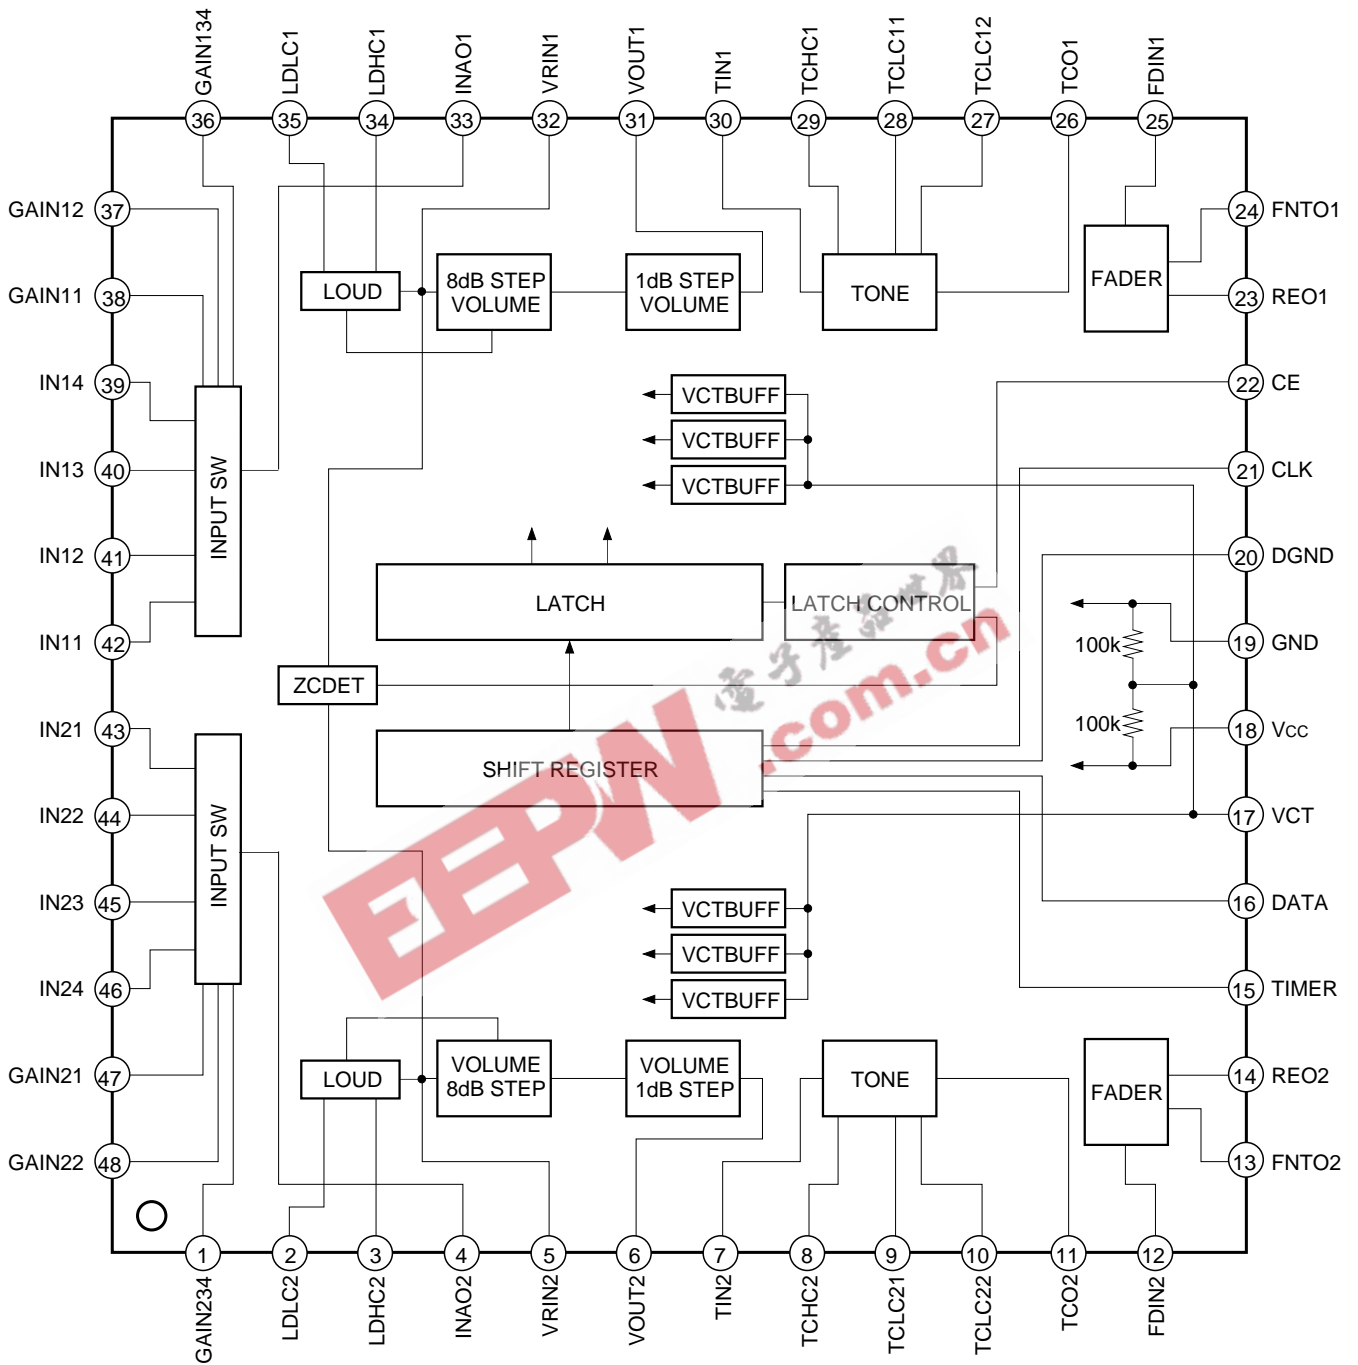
GAIN134 36
LDLC1 35
LDHC1 34
INAO1 33
VRIN1 32
VOUT1 31
TIN1 30
TCHC1 29
TCLC11 28
TCLC12 27
TCO1 26
FDIN1 25

GAIN12 37
GAIN11 38
IN14 39
IN13 40
IN12 41
IN11 42
IN21 43
IN22 44
IN23 45
IN24 46
GAIN21 47
GAIN22 48

24 FNTO1
23 REO1
22 CE
21 CLK
20 DGND
19 GND
18 Vcc
17 VCT
16 DATA
15 TIMER
14 REO2
13 FNTO2

LOUD
8dB STEP VOLUME
1dB STEP VOLUME
TONE
FADER
VCTBUFF
VCTBUFF
VCTBUFF
INPUT SW
LATCH
LATCH CONTROL
100k
100k
ZCDET
SHIFT REGISTER
INPUT SW
VCTBUFF
VCTBUFF
VCTBUFF
LOUD
VOLUME 8dB STEP
VOLUME 1dB STEP
TONE
FADER

电子产品世界
EEPW .com.cn

1 GAIN234
2 LDLC2
3 LDHC2
4 INAO2
5 VRIN2
6 VOUT2
7 TIN2
8 TCHC2
9 TCLC21
10 TCLC22
11 TCO2
12 FDIN2